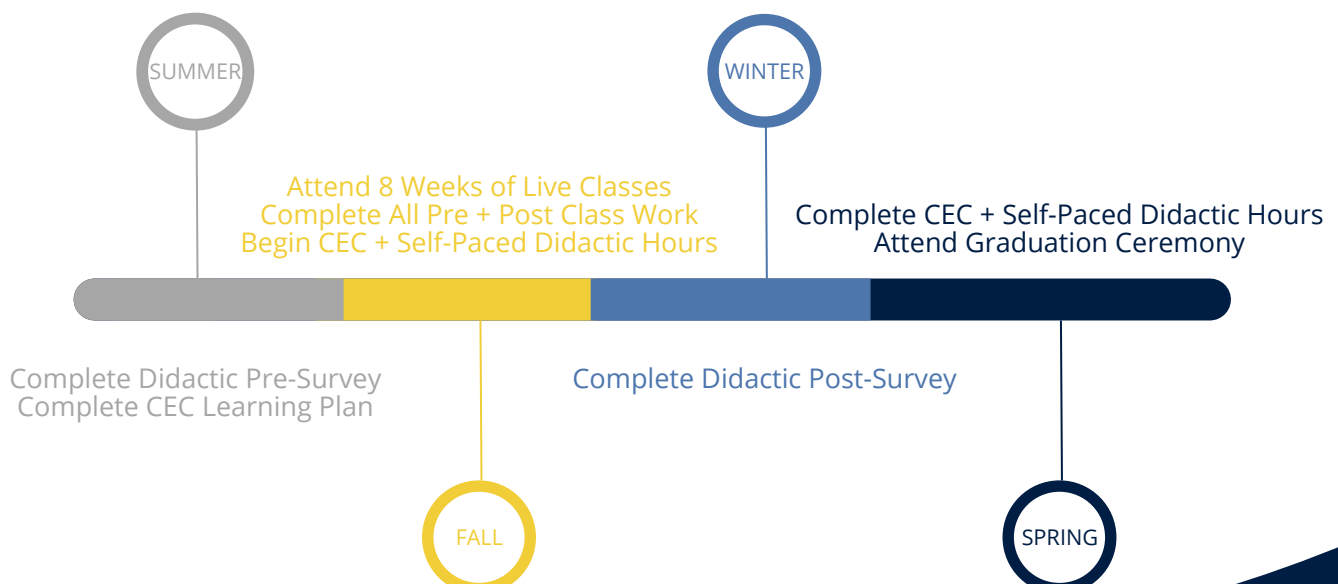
SUMMER

WINTER

Attend 8 Weeks of Live Classes
Complete All Pre + Post Class Work
Begin CEC + Self-Paced Didactic Hours

Complete CEC + Self-Paced Didactic Hours
Attend Graduation Ceremony

Complete Didactic Pre-Survey
Complete CEC Learning Plan

Complete Didactic Post-Survey

FALL

SPRING